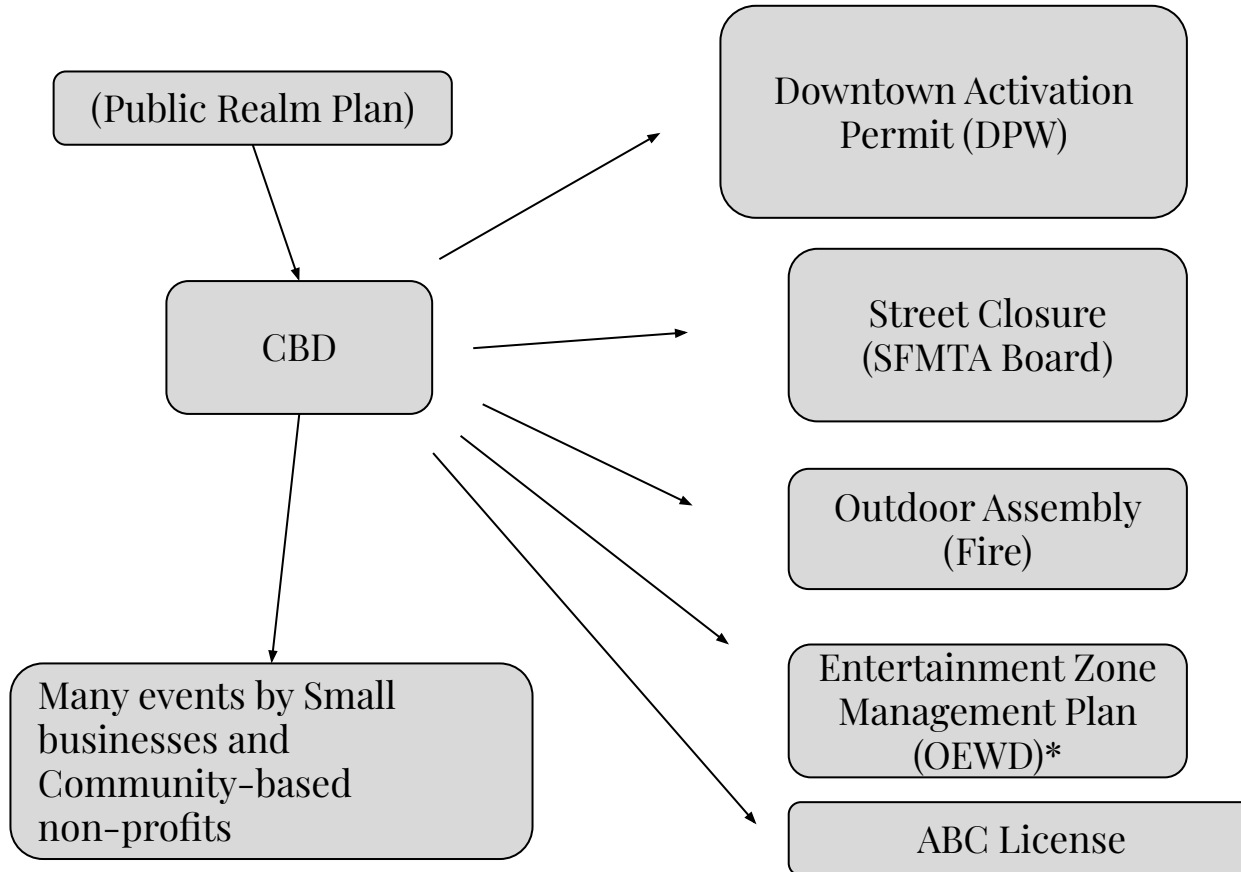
(Public Realm Plan)

CBD

Downtown Activation Permit (DPW)

Street Closure (SFMTA Board)

Outdoor Assembly (Fire)

Entertainment Zone Management Plan (OEWD)*

ABC License

Many events by Small businesses and Community-based non-profits